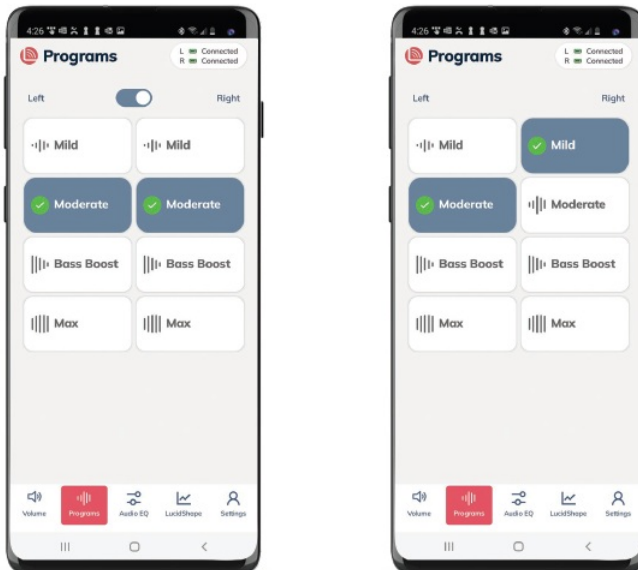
4:26

Programs

L Connected
R Connected

Left

Right

Mild

Mild

Moderate

Moderate

Bass Boost

Bass Boost

Max

Max

Volume

Programs

Audio EQ

LucidShape

Settings

4:26

Programs

L Connected
R Connected

Left

Right

Mild

Mild

Moderate

Moderate

Bass Boost

Bass Boost

Max

Max

Volume

Programs

Audio EQ

LucidShape

Settings